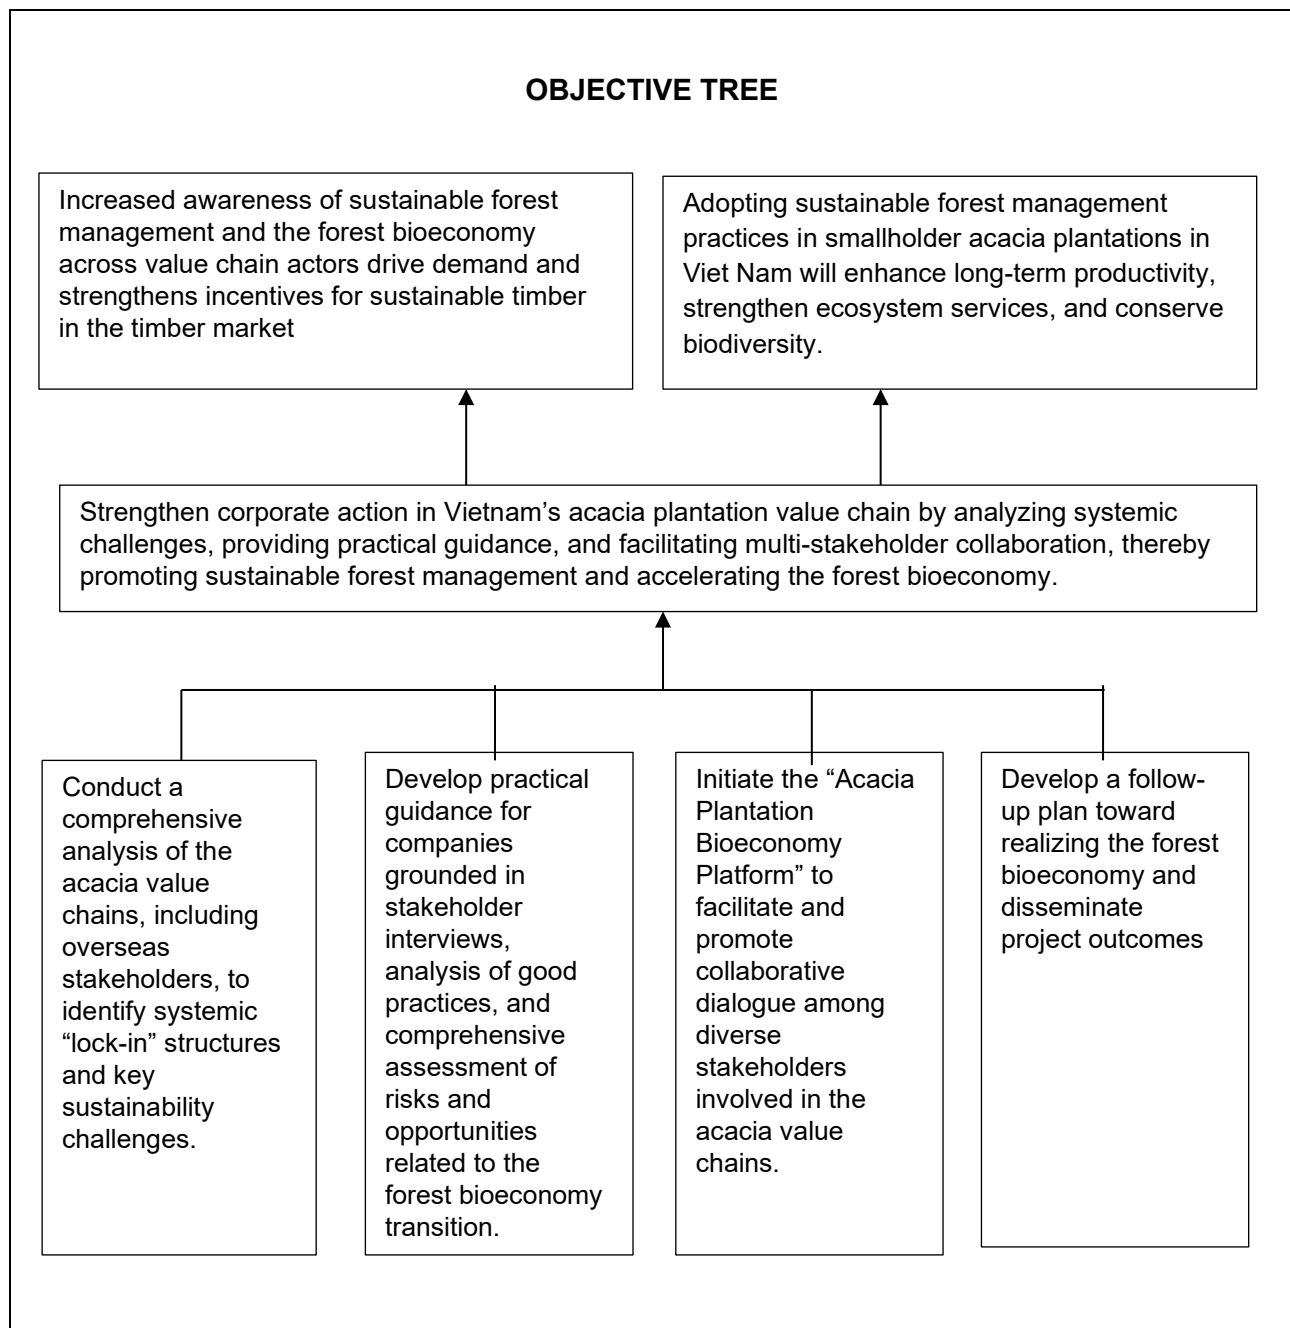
OBJECTIVE TREE

Increased awareness of sustainable forest management and the forest bioeconomy across value chain actors drive demand and strengthens incentives for sustainable timber in the timber market

Adopting sustainable forest management practices in smallholder acacia plantations in Viet Nam will enhance long-term productivity, strengthen ecosystem services, and conserve biodiversity.

Strengthen corporate action in Vietnam's acacia plantation value chain by analyzing systemic challenges, providing practical guidance, and facilitating multi-stakeholder collaboration, thereby promoting sustainable forest management and accelerating the forest bioeconomy.

Conduct a comprehensive analysis of the acacia value chains, including overseas stakeholders, to identify systemic "lock-in" structures and key sustainability challenges.

Develop practical guidance for companies grounded in stakeholder interviews, analysis of good practices, and comprehensive assessment of risks and opportunities related to the forest bioeconomy transition.

Initiate the "Acacia Plantation Bioeconomy Platform" to facilitate and promote collaborative dialogue among diverse stakeholders involved in the acacia value chains.

Develop a follow-up plan toward realizing the forest bioeconomy and disseminate project outcomes